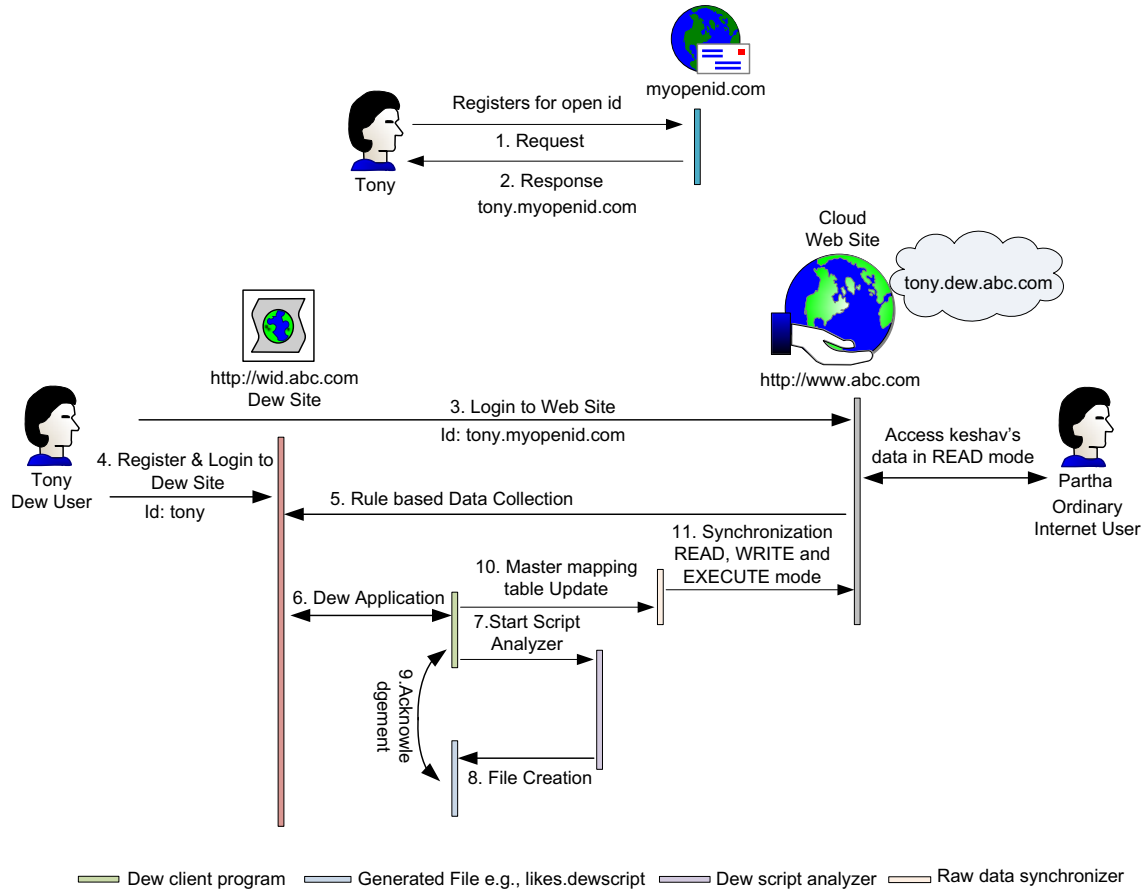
myopenid.com

Registers for open id

1. Request

Tony

2. Response
tony.myopenid.com

Cloud
Web Site

tony.dew.abc.com

http://wid.abc.com
Dew Site

http://www.abc.com

3. Login to Web Site
Id: tony.myopenid.com

Tony
Dew User

4. Register & Login to
Dew Site
Id: tony

Access keshav's
data in READ mode

Partha
Ordinary
Internet User

5. Rule based Data Collection

11. Synchronization
READ, WRITE and
EXECUTE mode

10. Master mapping
table Update

6. Dew Application

7.Start Script
Analyzer

9.Acknowledgement

8. File Creation

Dew client program   Generated File e.g., likes.dewscript   Dew script analyzer   Raw data synchronizer